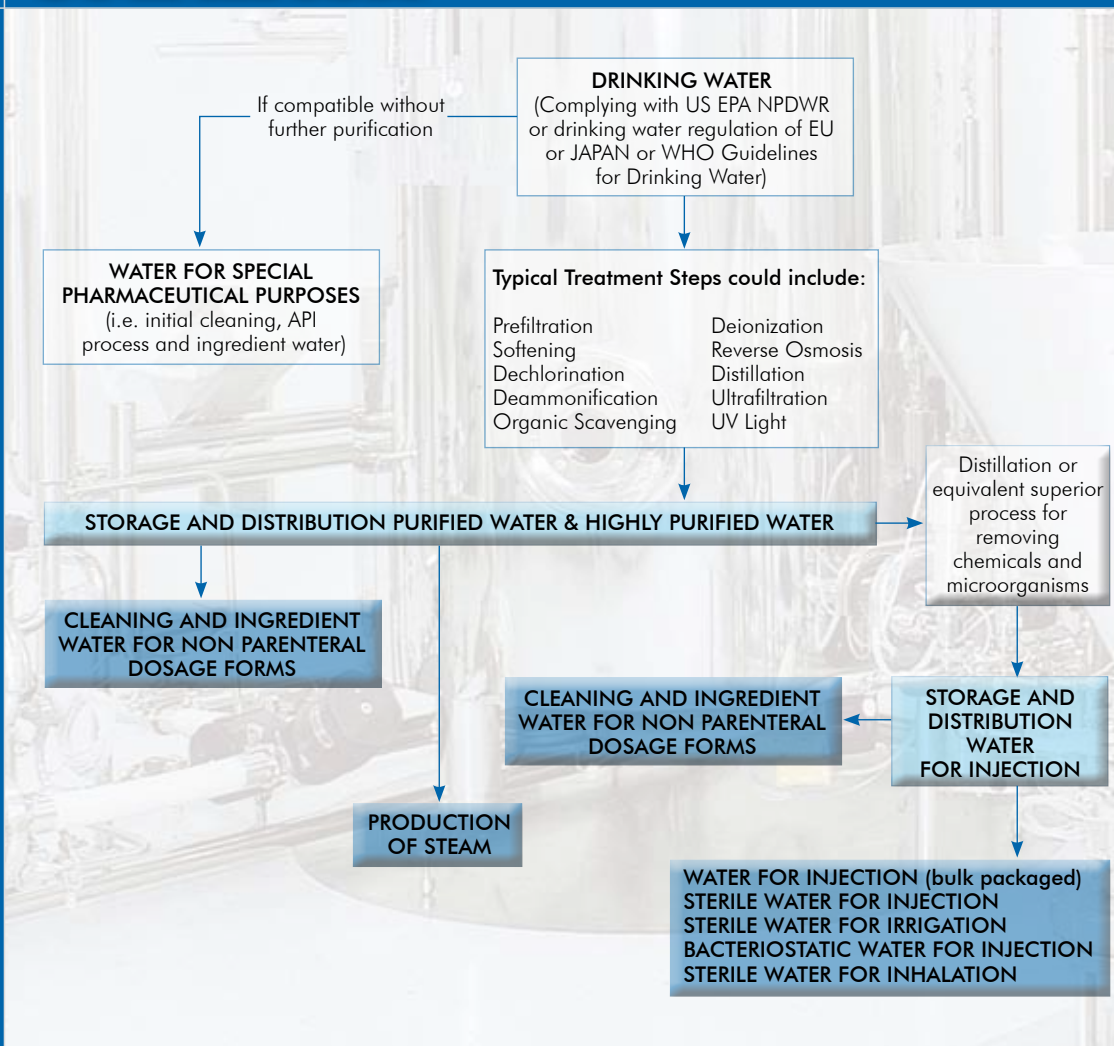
DRINKING WATER
(Complying with US EPA NPDWR or drinking water regulation of EU or JAPAN or WHO Guidelines for Drinking Water)

If compatible without further purification

WATER FOR SPECIAL PHARMACEUTICAL PURPOSES
(i.e. initial cleaning, API process and ingredient water)

Typical Treatment Steps could include:

Prefiltration
Softening
Dechlorination
Deammonification
Organic Scavenging

Deionization
Reverse Osmosis
Distillation
Ultrafiltration
UV Light

STORAGE AND DISTRIBUTION PURIFIED WATER & HIGHLY PURIFIED WATER

Distillation or equivalent superior process for removing chemicals and microorganisms

CLEANING AND INGREDIENT WATER FOR NON PARENTERAL DOSAGE FORMS

CLEANING AND INGREDIENT WATER FOR NON PARENTERAL DOSAGE FORMS

STORAGE AND DISTRIBUTION WATER FOR INJECTION

PRODUCTION OF STEAM

WATER FOR INJECTION (bulk packaged)
STERILE WATER FOR INJECTION
STERILE WATER FOR IRRIGATION
BACTERIOSTATIC WATER FOR INJECTION
STERILE WATER FOR INHALATION